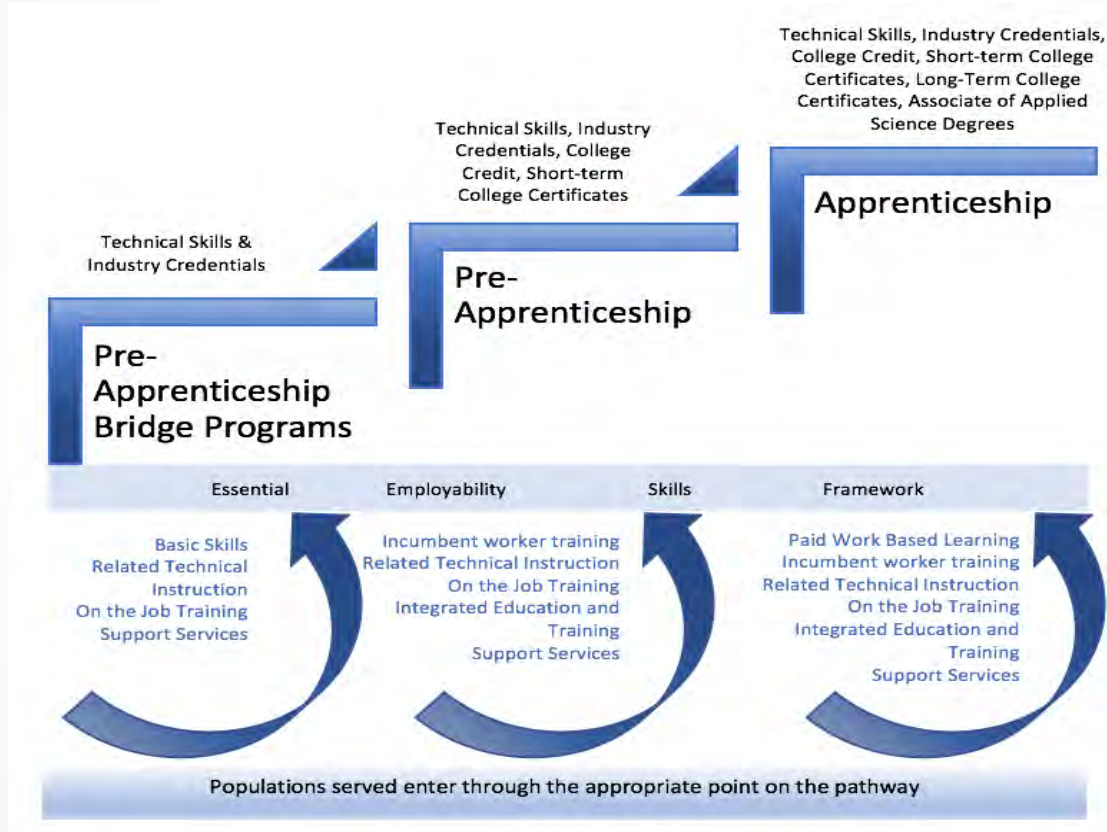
Technical Skills, Industry Credentials, College Credit, Short-term College Certificates, Long-Term College Certificates, Associate of Applied Science Degrees

Technical Skills, Industry Credentials, College Credit, Short-term College Certificates

Apprenticeship

Technical Skills & Industry Credentials

Pre-Apprenticeship

Pre-Apprenticeship Bridge Programs

Essential Employability Skills Framework

Basic Skills
Related Technical Instruction
On the Job Training
Support Services

Incumbent worker training
Related Technical Instruction
On the Job Training
Integrated Education and Training
Support Services

Paid Work Based Learning
Incumbent worker training
Related Technical Instruction
On the Job Training
Integrated Education and Training
Support Services

Populations served enter through the appropriate point on the pathway